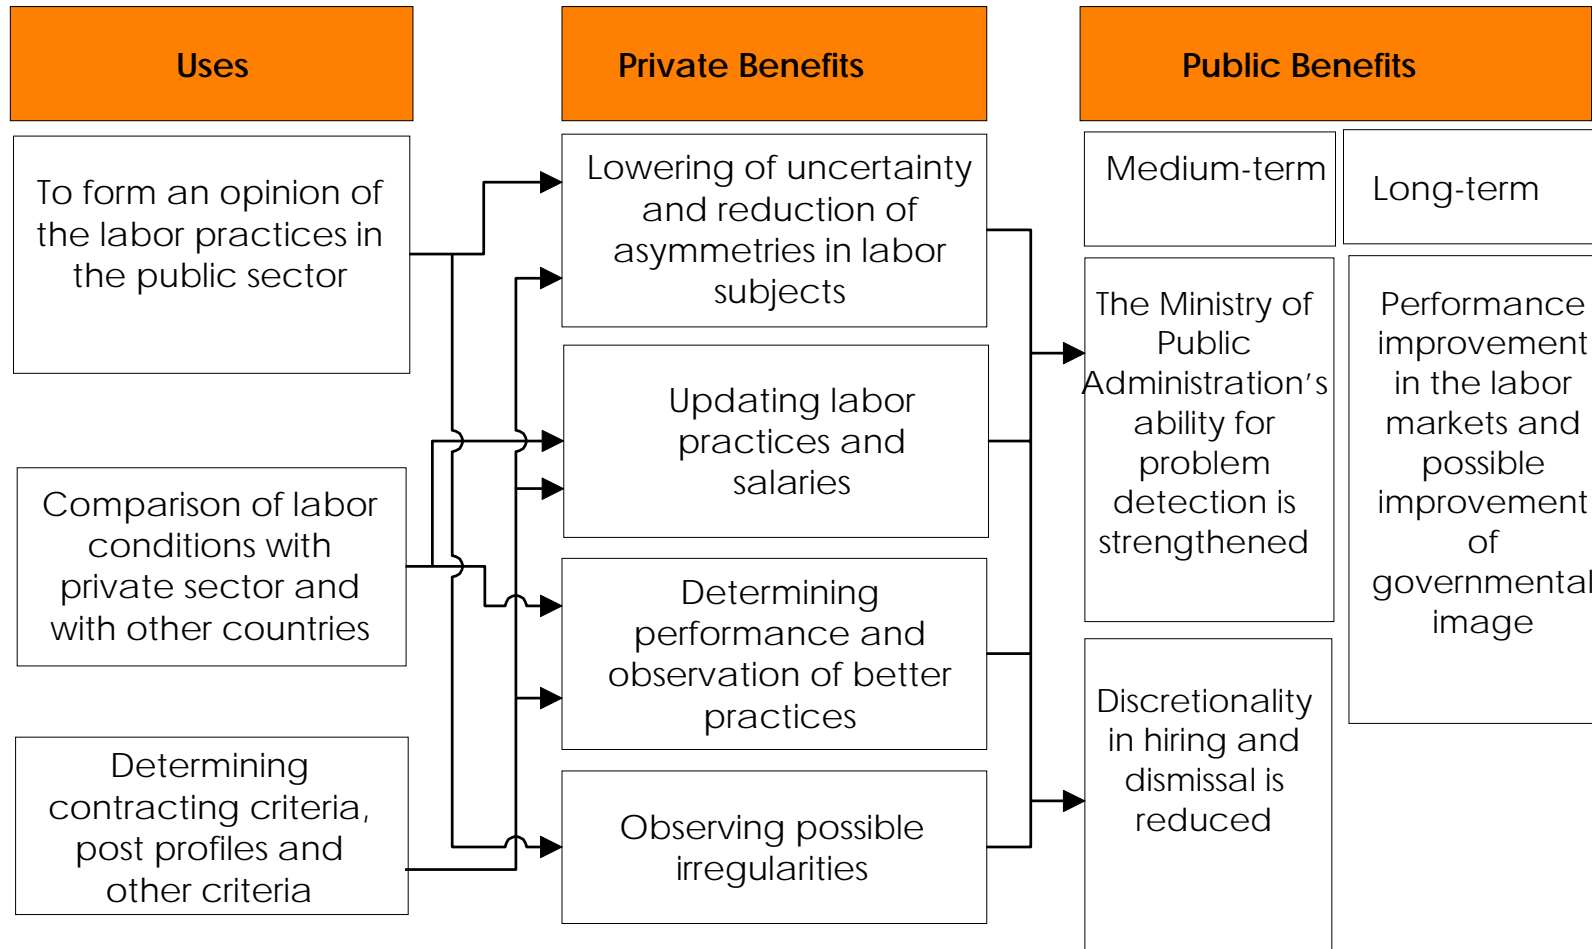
Uses

Private Benefits

Public Benefits

To form an opinion of the labor practices in the public sector

Comparison of labor conditions with private sector and with other countries

Determining contracting criteria, post profiles and other criteria

Lowering of uncertainty and reduction of asymmetries in labor subjects

Updating labor practices and salaries

Determining performance and observation of better practices

Observing possible irregularities

Medium-term

Long-term

The Ministry of Public Administration's ability for problem detection is strengthened

Discretionality in hiring and dismissal is reduced

Performance improvement in the labor markets and possible improvement of governmental image